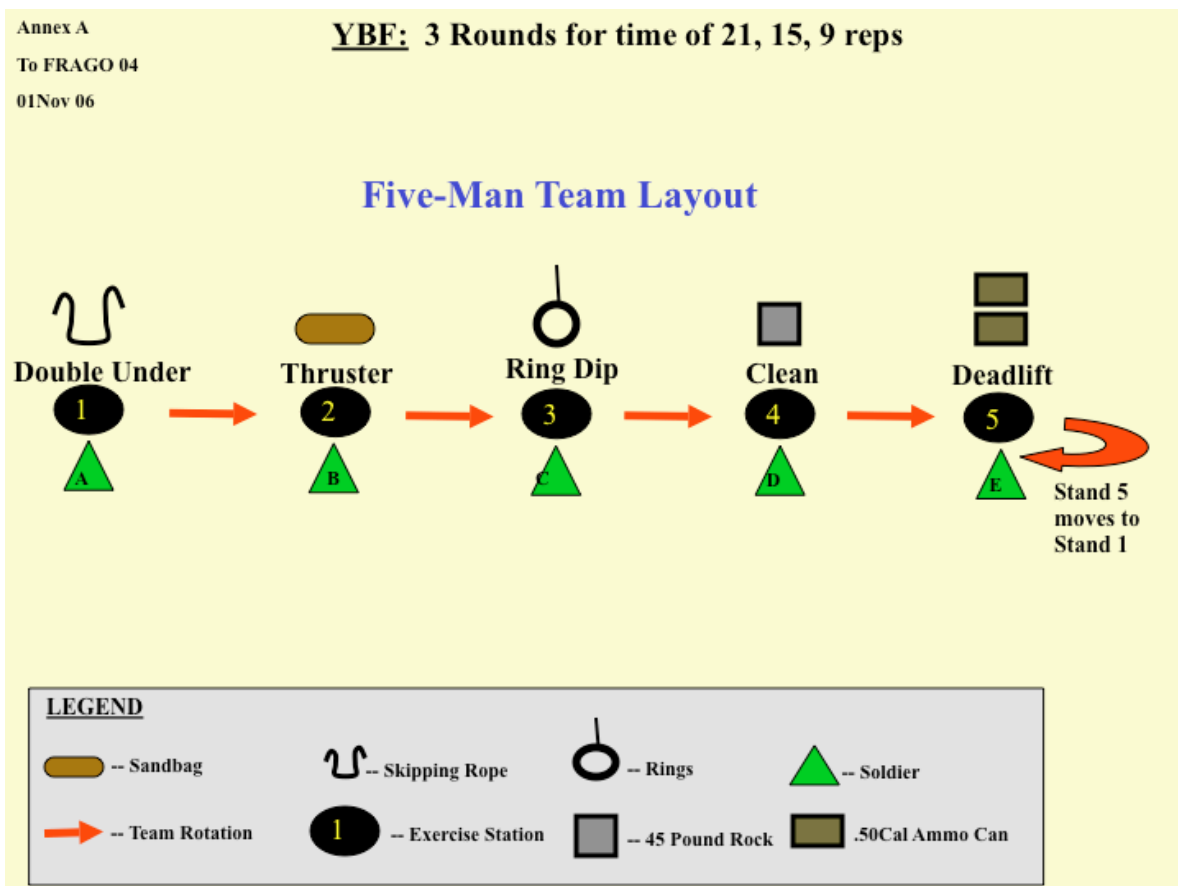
Annex A
To FRAGO 04
01Nov 06

YBF: 3 Rounds for time of 21, 15, 9 reps

Five-Man Team Layout

Double Under
1
A

Thruster
2
B

Ring Dip
3
C

Clean
4
D

Deadlift
5
E

Stand 5 moves to Stand 1

LEGEND

-- Sandbag
-- Skipping Rope
-- Rings
-- Soldier
-- Team Rotation
1 -- Exercise Station
-- 45 Pound Rock
.50Cal Ammo Can